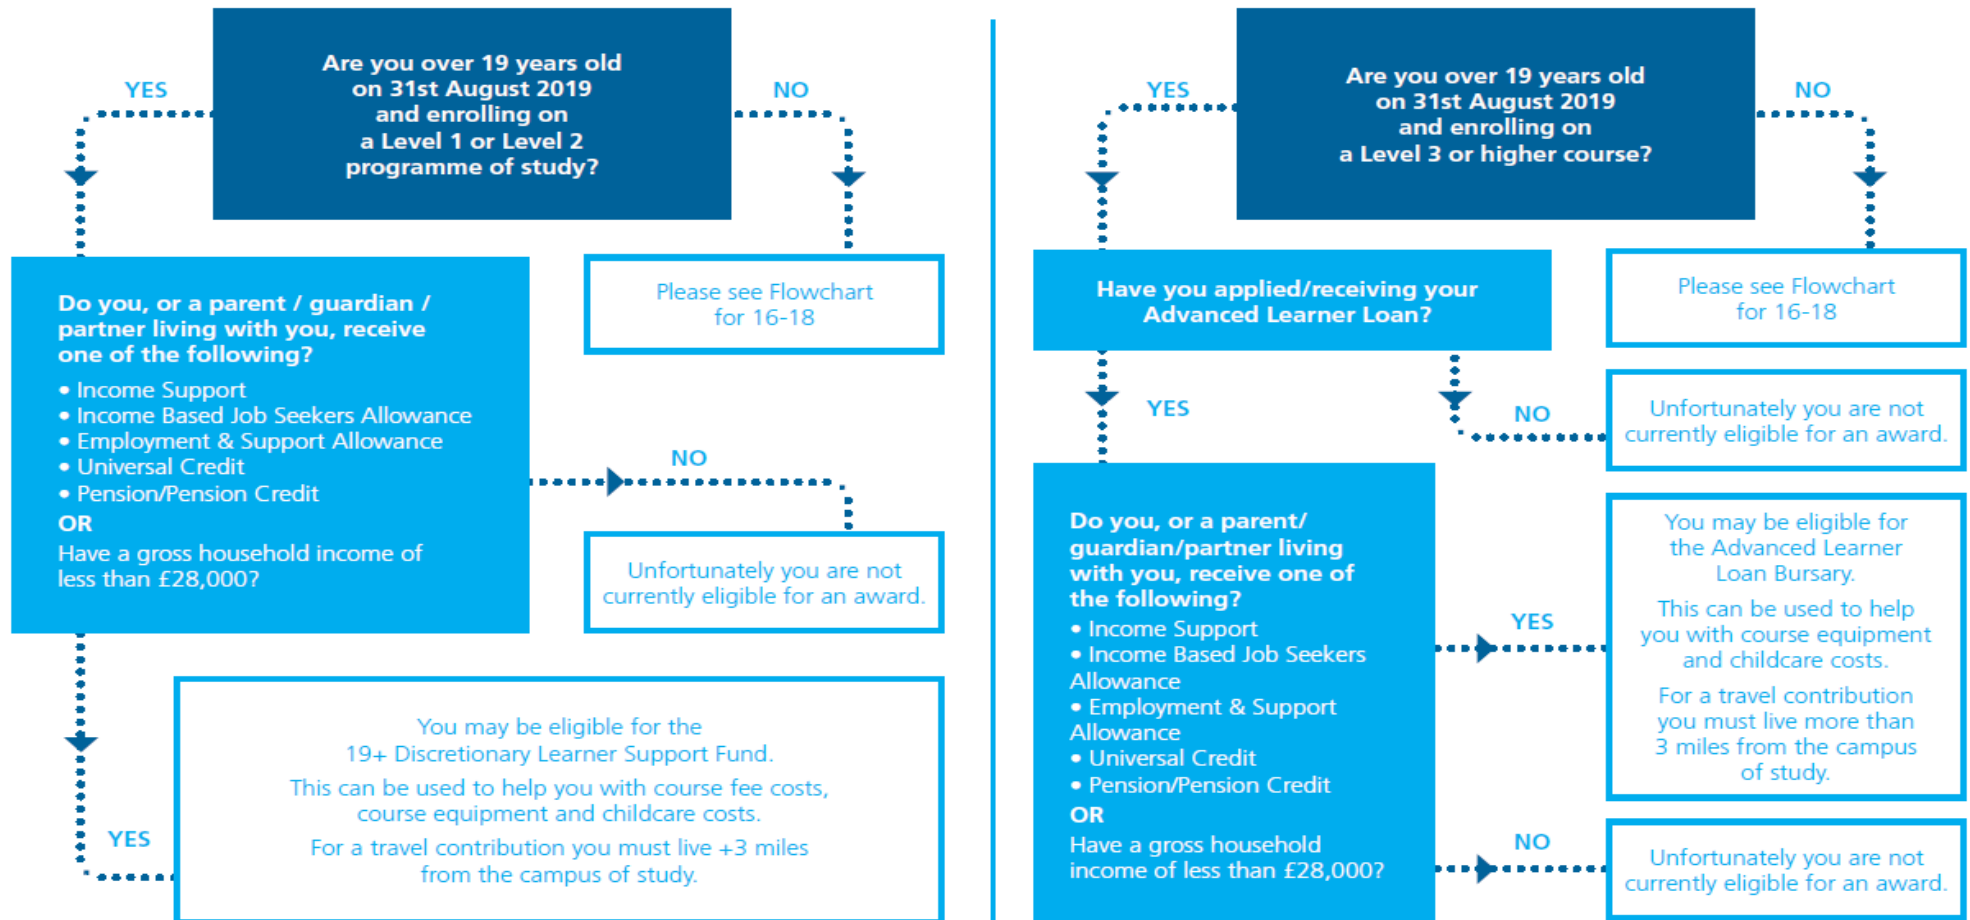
Are you over 19 years old on 31st August 2019 and enrolling on a Level 1 or Level 2 programme of study?

YES

NO

Please see Flowchart for 16-18

Do you, or a parent / guardian / partner living with you, receive one of the following?

• Income Support
• Income Based Job Seekers Allowance
• Employment & Support Allowance
• Universal Credit
• Pension/Pension Credit

OR

Have a gross household income of less than £28,000?

NO

Unfortunately you are not currently eligible for an award.

YES

You may be eligible for the 19+ Discretionary Learner Support Fund.

This can be used to help you with course fee costs, course equipment and childcare costs.

For a travel contribution you must live +3 miles from the campus of study.

Are you over 19 years old on 31st August 2019 and enrolling on a Level 3 or higher course?

YES

NO

Please see Flowchart for 16-18

Have you applied/receiving your Advanced Learner Loan?

YES

NO

Unfortunately you are not currently eligible for an award.

Do you, or a parent/ guardian/partner living with you, receive one of the following?

• Income Support
• Income Based Job Seekers Allowance
• Employment & Support Allowance
• Universal Credit
• Pension/Pension Credit

OR

Have a gross household income of less than £28,000?

YES

You may be eligible for the Advanced Learner Loan Bursary.

This can be used to help you with course equipment and childcare costs.

For a travel contribution you must live more than 3 miles from the campus of study.

NO

Unfortunately you are not currently eligible for an award.